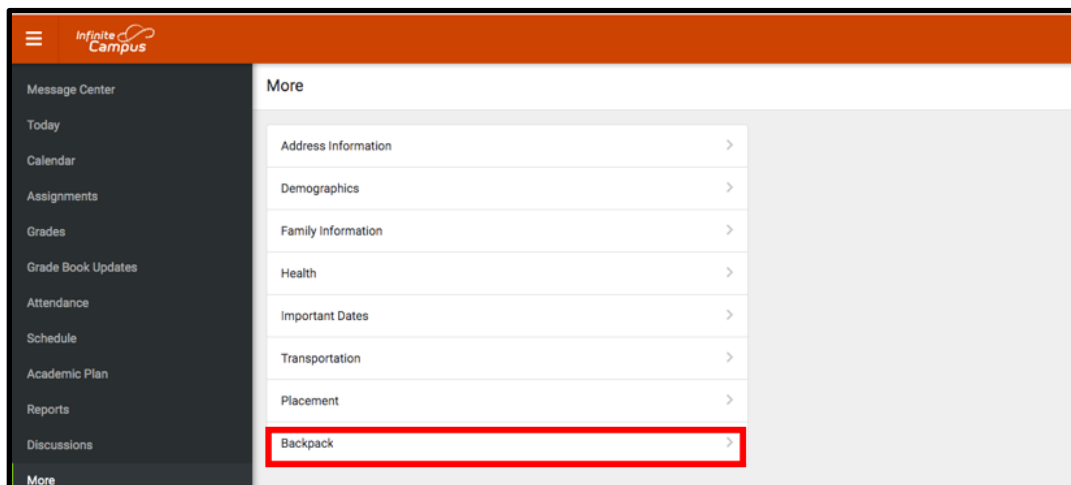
Infinite Campus

Message Center
Today
Calendar
Assignments
Grades
Grade Book Updates
Attendance
Schedule
Academic Plan
Reports
Discussions
More

More

Address Information >
Demographics >
Family Information >
Health >
Important Dates >
Transportation >
Placement >
Backpack >